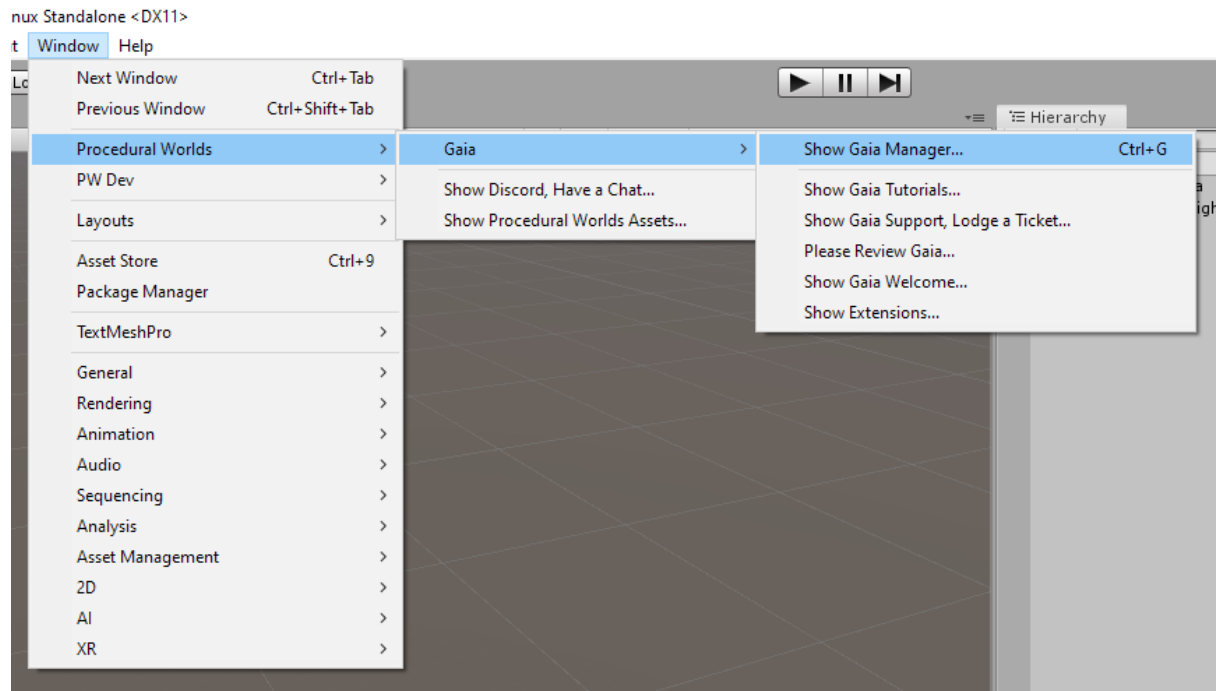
nux Standalone <DX11>

t Window Help

Lo

Next Window Ctrl+Tab
Previous Window Ctrl+Shift+Tab
Procedural Worlds >
PW Dev >
Layouts >
Asset Store Ctrl+9
Package Manager
TextMeshPro >
General >
Rendering >
Animation >
Audio >
Sequencing >
Analysis >
Asset Management >
2D >
AI >
XR >

Gaia >
Show Discord, Have a Chat...
Show Procedural Worlds Assets...

Show Gaia Manager... Ctrl+G
Show Gaia Tutorials...
Show Gaia Support, Lodge a Ticket...
Please Review Gaia...
Show Gaia Welcome...
Show Extensions...

Hierarchy

a
igh